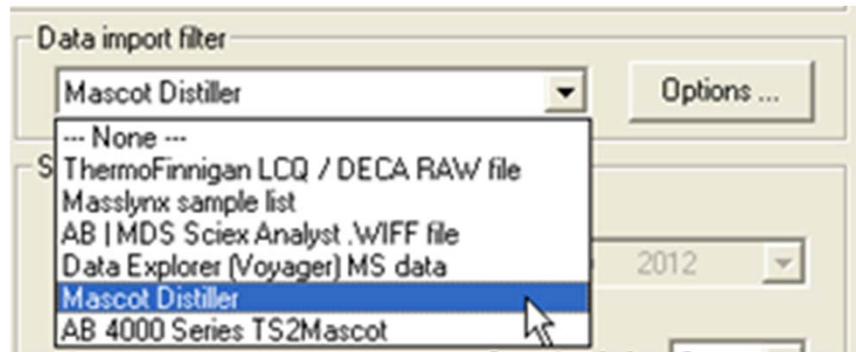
Data import filter

Mascot Distiller

Options ...

--- None ---
ThermoFinnigan LCQ / DECA RAW file
Masslynx sample list
AB | MDS Sciex Analyst .WIFF file
Data Explorer (Voyager) MS data
Mascot Distiller
AB 4000 Series TS2Mascot

S

2012